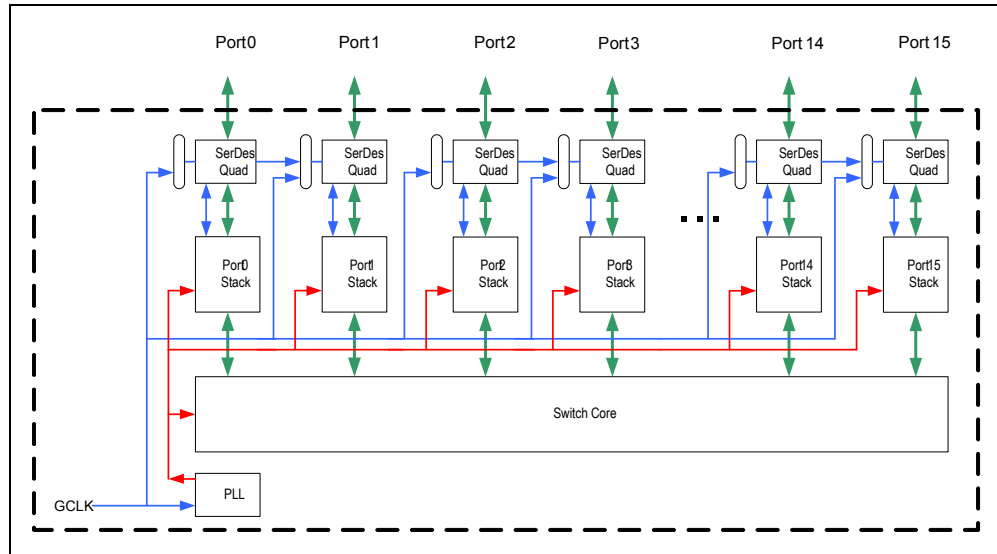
Port0 Port 1 Port2 Port3 Port 14 Port 15

SerDes Quad SerDes Quad SerDes Quad SerDes Quad SerDes Quad SerDes Quad

...

Port0 Stack Port1 Stack Port2 Stack Port3 Stack Port14 Stack Port15 Stack

Switch Core

GCLK

PLL